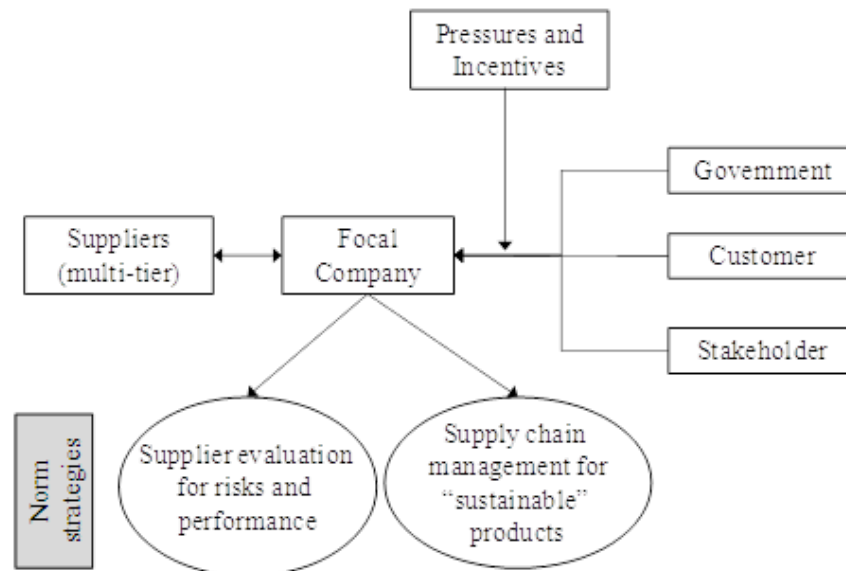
Pressures and Incentives

Government

Suppliers (multi-tier)

Focal Company

Customer

Stakeholder

Norm strategies

Supplier evaluation for risks and performance

Supply chain management for "sustainable" products